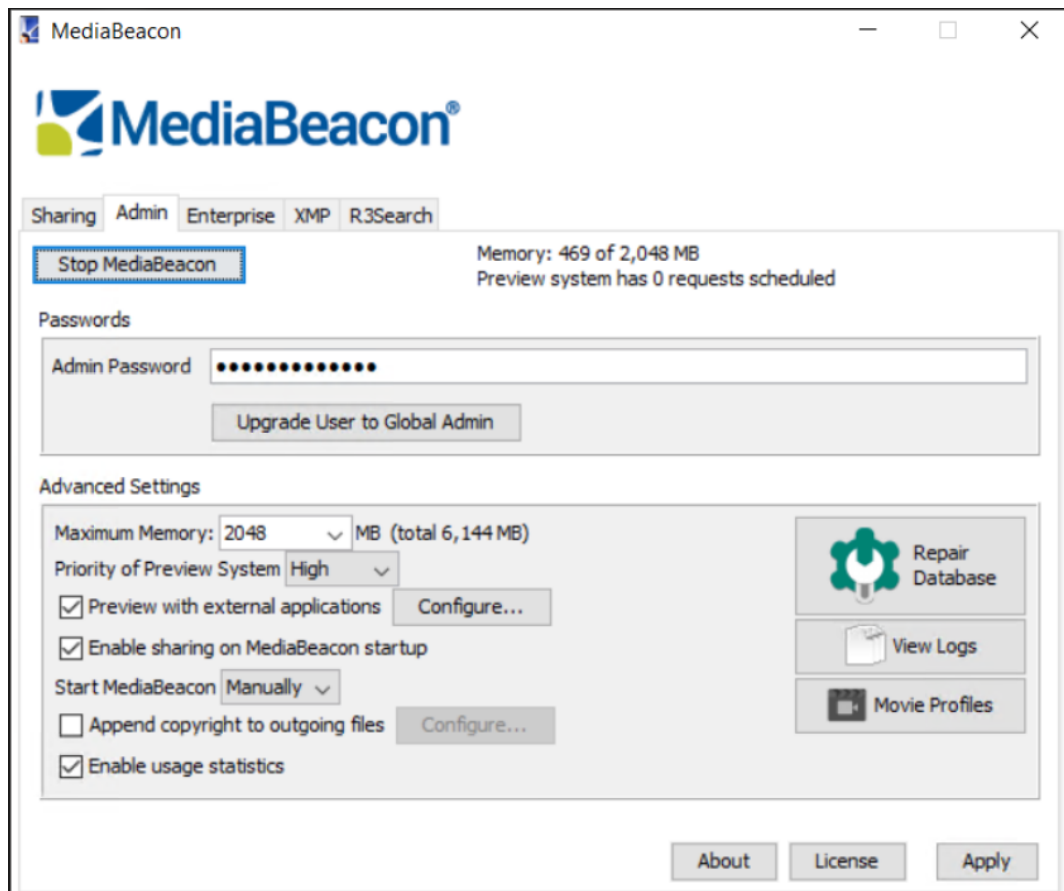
MediaBeacon

MediaBeacon®

Sharing | Admin | Enterprise | XMP | R3Search

Stop MediaBeacon

Memory: 469 of 2,048 MB
Preview system has 0 requests scheduled

Passwords

Admin Password ••••••••••••••

Upgrade User to Global Admin

Advanced Settings

Maximum Memory: 2048 MB (total 6,144 MB)

Priority of Preview System High

Preview with external applications Configure...

Enable sharing on MediaBeacon startup

Start MediaBeacon Manually

Append copyright to outgoing files Configure...

Enable usage statistics

Repair Database

View Logs

Movie Profiles

About License Apply